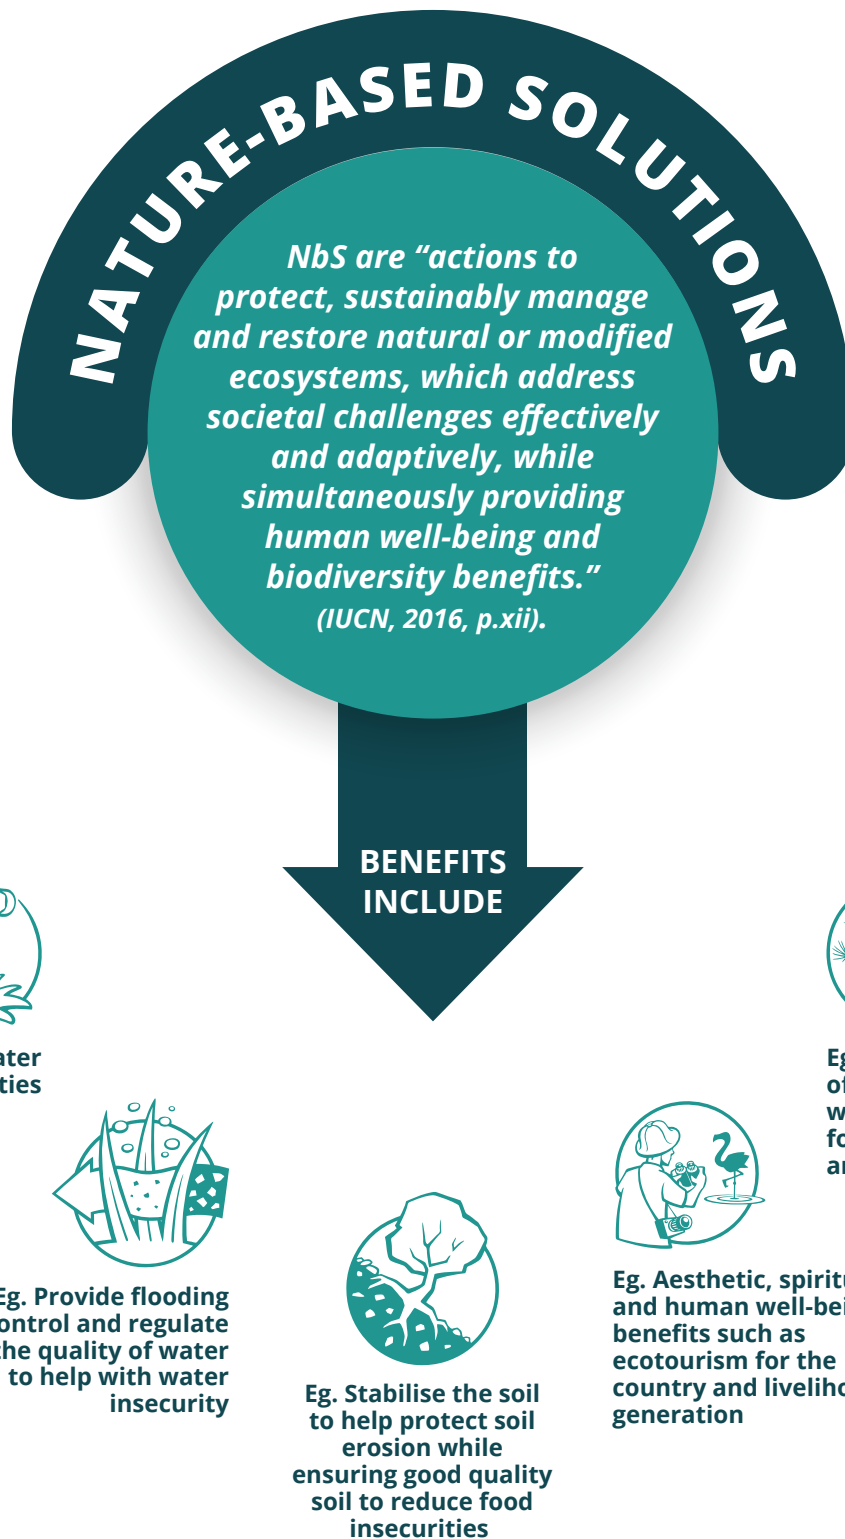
NATURE-BASED SOLUTIONS

NbS are "actions to protect, sustainably manage and restore natural or modified ecosystems, which address societal challenges effectively and adaptively, while simultaneously providing human well-being and biodiversity benefits." (IUCN, 2016, p.xii).

BENEFITS INCLUDE

ater ties

Eg. Provide flooding control and regulate the quality of water to help with water insecurity

Eg. Stabilise the soil to help protect soil erosion while ensuring good quality soil to reduce food insecurities

Eg. Aesthetic, spiritu and human well-bei benefits such as ecotourism for the country and liveliho generation

Eg of w fo ar